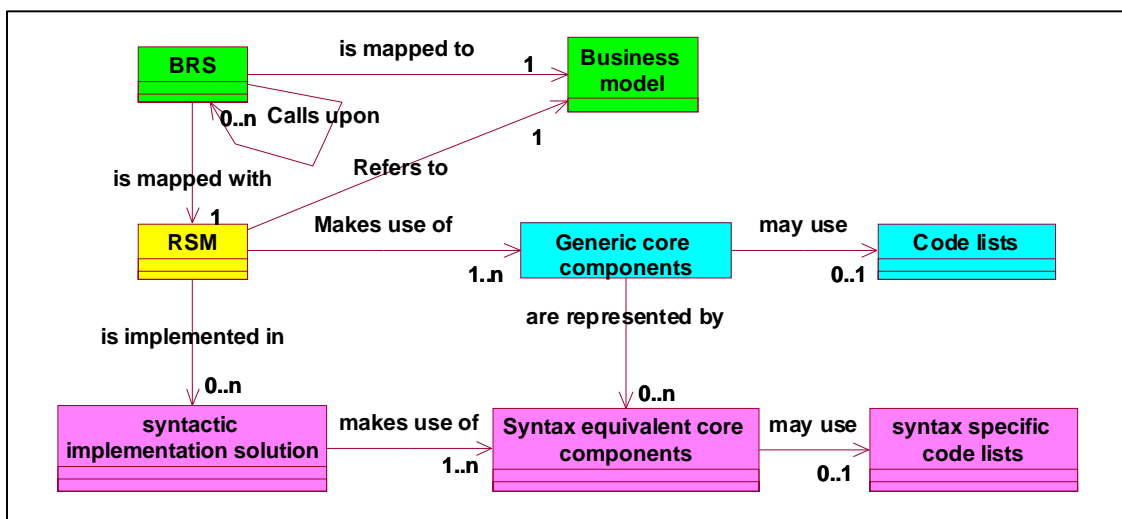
BRS

is mapped to

1

Business model

0..n

Calls upon

1

Refers to

is mapped with

1

RSM

Makes use of

Generic core components

1..n

may use

Code lists

0..1

are represented by

is implemented in

0..n

0..n

syntactic implementation solution

makes use of

1..n

Syntax equivalent core components

may use

0..1

syntax specific code lists